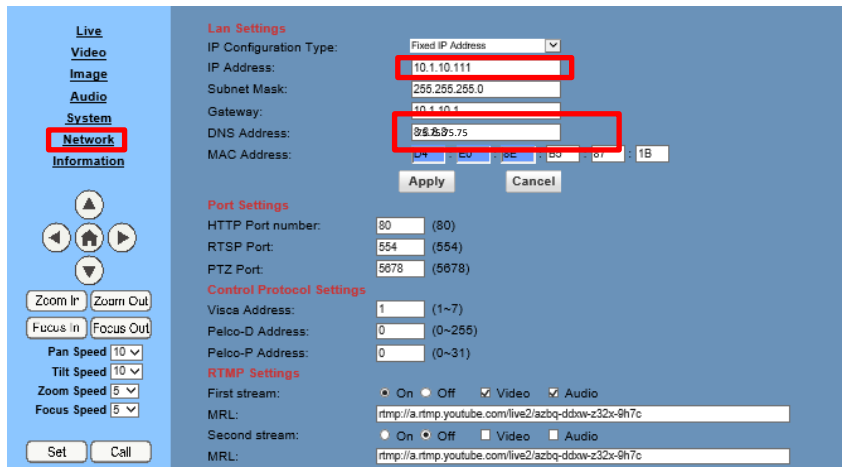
Live
Video
Image
Audio
System
Network
Information

Zoom In
Zoom Out
Focus In
Focus Out
Pan Speed 10
Tilt Speed 10
Zoom Speed 5
Focus Speed 5

Set
Call

Lan Settings
IP Configuration Type: Fixed IP Address
IP Address: 10.1.10.111
Subnet Mask: 255.255.255.0
Gateway: 10.1.10.1
DNS Address: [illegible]
MAC Address: D4 : E0 : 8E : B5 : 87 : 1B
Apply
Cancel

Port Settings
HTTP Port number: 80 (80)
RTSP Port: 554 (554)
PTZ Port: 5678 (5678)

Control Protocol Settings
Visca Address: 1 (1~7)
Pelco-D Address: 0 (0~255)
Pelco-P Address: 0 (0~31)

RTMP Settings
First stream: On Off Video Audio
MRL: rtmp://a.rtmp.youtube.com/live2/azbq-ddxw-z32x-9h7c
Second stream: On Off Video Audio
MRL: rtmp://a.rtmp.youtube.com/live2/azbq-ddxw-z32x-9h7c